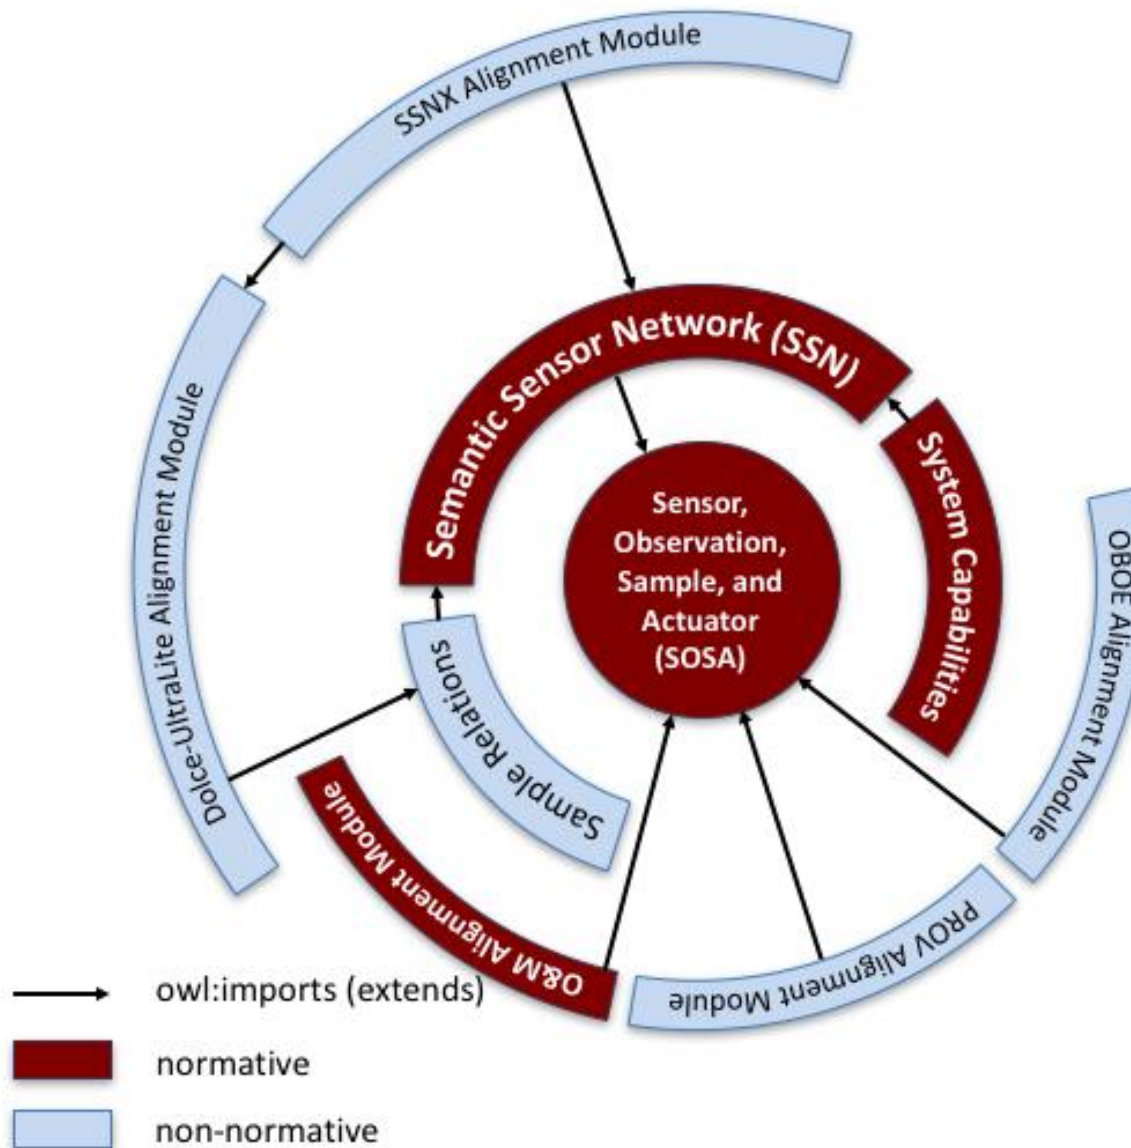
SSNX Alignment Module

Dolce-UltraLite Alignment Module

Semantic Sensor Network (SSN)

System Capabilities

OBOE Alignment Module

Sensor, Observation, Sample, and Actuator (SOSA)

Sample Relations

O&M Alignment Module

PROV Alignment Module

owl:imports (extends)

normative

non-normative